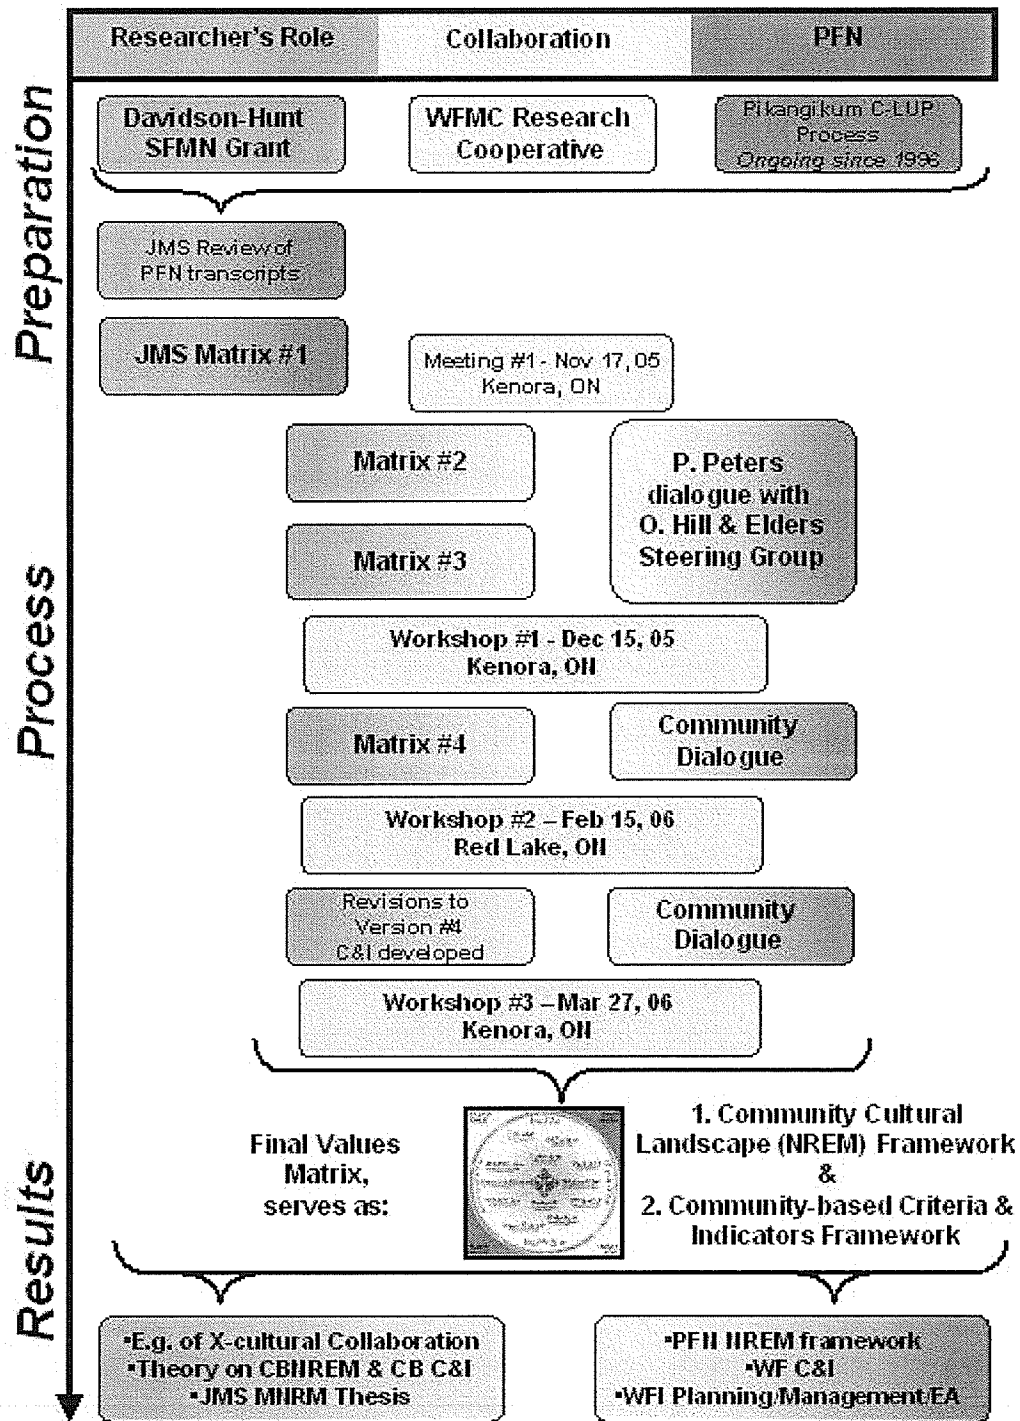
| Researcher's Role | Collaboration | PFN |
|---|---|---|

Preparation

Davidson-Hunt SFMN Grant

WFMC Research Cooperative

Pikangikum C-LUP Process Ongoing since 1996

JMS Review of PFN transcripts

JMS Matrix #1

Meeting #1 - Nov 17, 05 Kenora, ON

Process

Matrix #2

P. Peters dialogue with O. Hill & Elders Steering Group

Matrix #3

Workshop #1 - Dec 15, 05 Kenora, ON

Matrix #4

Community Dialogue

Workshop #2 – Feb 15, 06 Red Lake, ON

Revisions to Version #4 C&I developed

Community Dialogue

Workshop #3 – Mar 27, 06 Kenora, ON

Results

Final Values Matrix, serves as:

1. Community Cultural Landscape (NREM) Framework & 2. Community-based Criteria & Indicators Framework

•E.g. of X-cultural Collaboration
•Theory on CBNREM & CB C&I
•JMS MNRM Thesis

•PFN NREM framework
•WF C&I
•WFI Planning/Management/EA